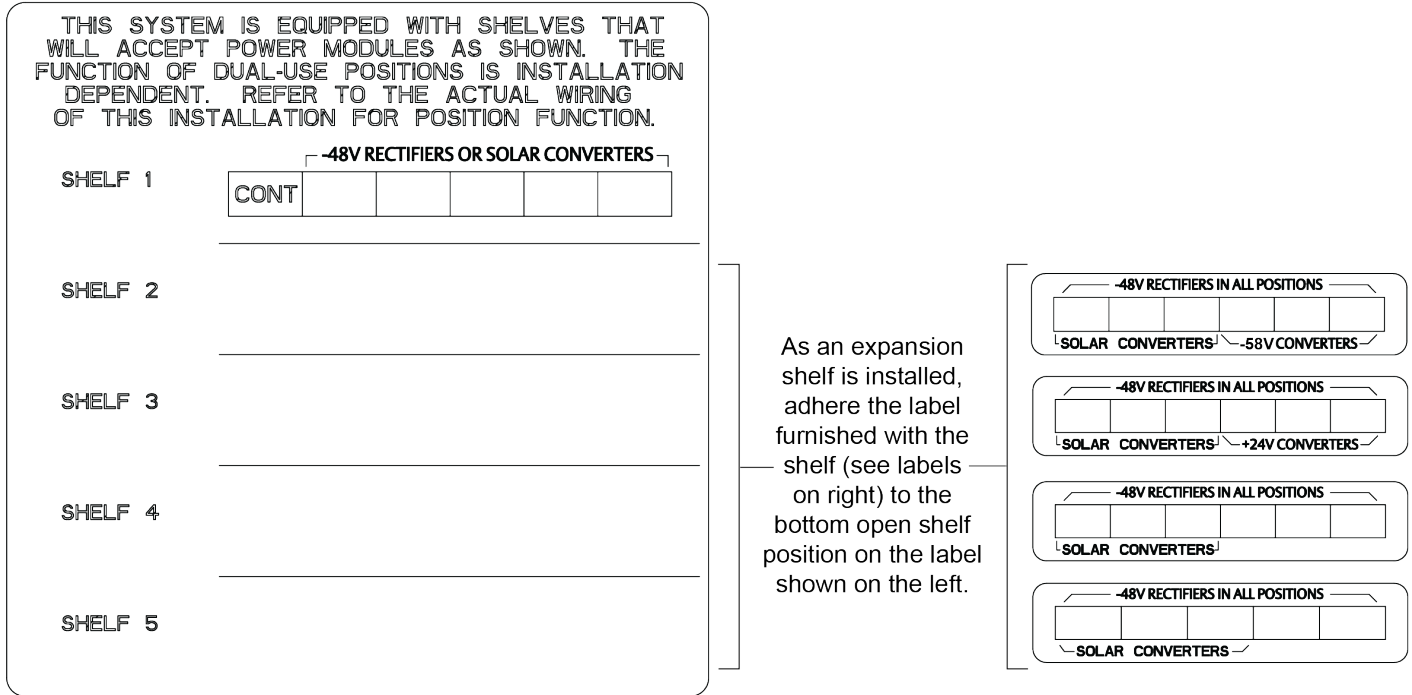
THIS SYSTEM IS EQUIPPED WITH SHELVES THAT WILL ACCEPT POWER MODULES AS SHOWN. THE FUNCTION OF DUAL-USE POSITIONS IS INSTALLATION DEPENDENT. REFER TO THE ACTUAL WIRING OF THIS INSTALLATION FOR POSITION FUNCTION.

SHELF 1

-48V RECTIFIERS OR SOLAR CONVERTERS

| CONT | | | | | |
|---|---|---|---|---|---|

SHELF 2

SHELF 3

SHELF 4

SHELF 5

As an expansion shelf is installed, adhere the label furnished with the shelf (see labels on right) to the bottom open shelf position on the label shown on the left.

-48V RECTIFIERS IN ALL POSITIONS

SOLAR CONVERTERS -58V CONVERTERS

-48V RECTIFIERS IN ALL POSITIONS

SOLAR CONVERTERS +24V CONVERTERS

-48V RECTIFIERS IN ALL POSITIONS

SOLAR CONVERTERS

-48V RECTIFIERS IN ALL POSITIONS

SOLAR CONVERTERS